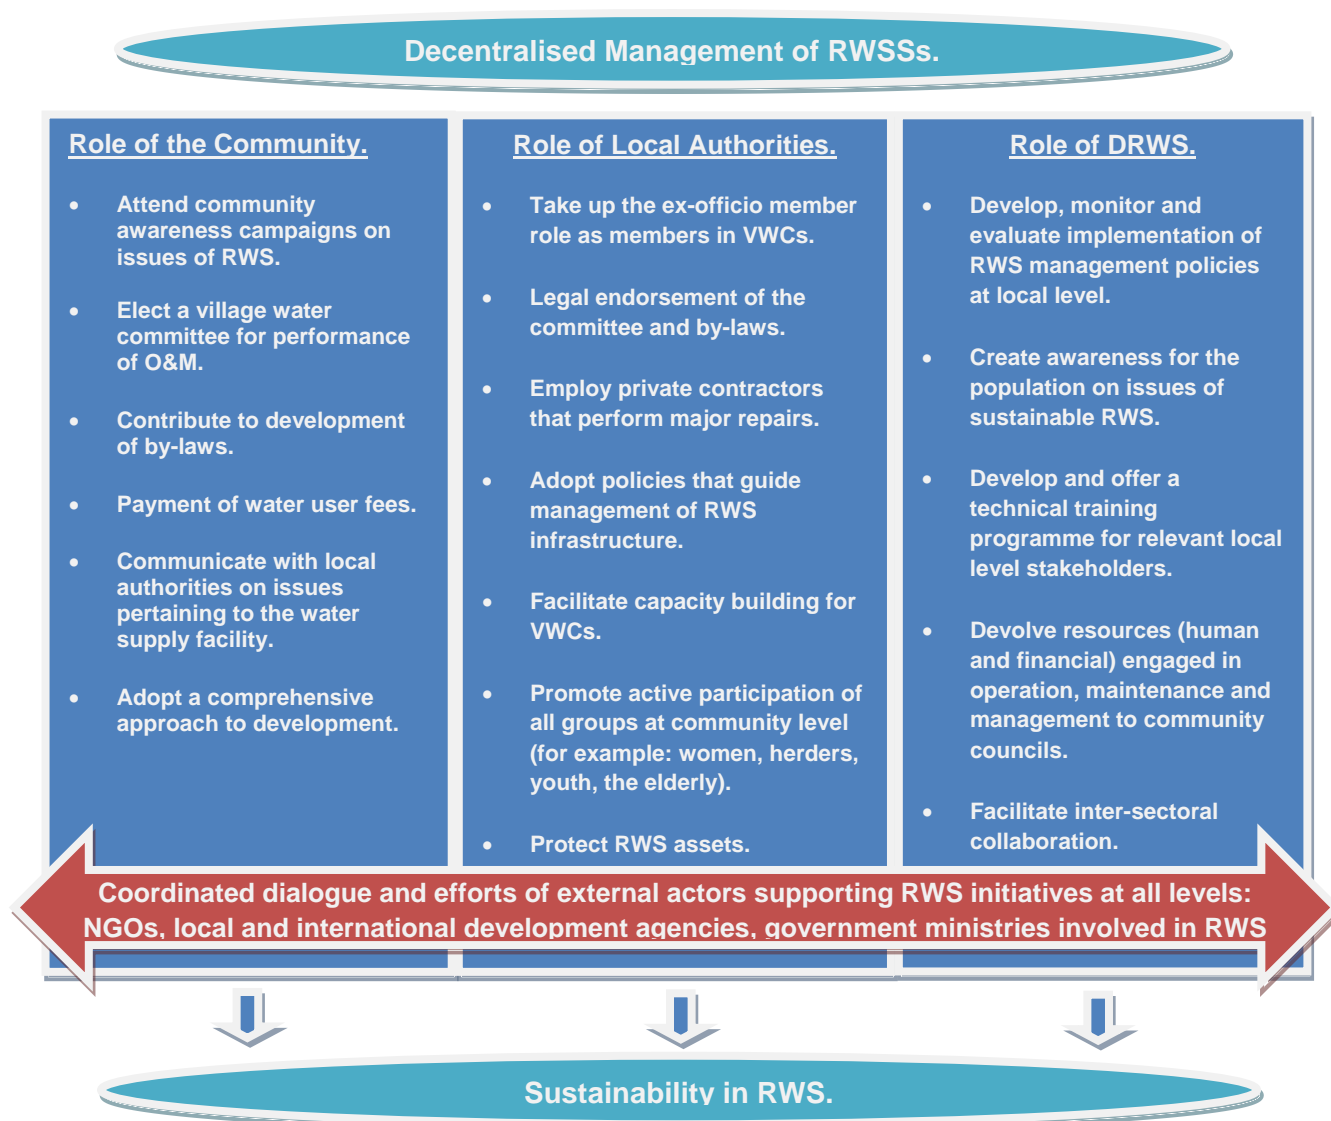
Decentralised Management of RWSSs.

Role of the Community.

- Attend community awareness campaigns on issues of RWS.
- Elect a village water committee for performance of O&M.
- Contribute to development of by-laws.
- Payment of water user fees.
- Communicate with local authorities on issues pertaining to the water supply facility.
- Adopt a comprehensive approach to development.

Role of Local Authorities.

- Take up the ex-officio member role as members in VWCs.
- Legal endorsement of the committee and by-laws.
- Employ private contractors that perform major repairs.
- Adopt policies that guide management of RWS infrastructure.
- Facilitate capacity building for VWCs.
- Promote active participation of all groups at community level (for example: women, herders, youth, the elderly).
- Protect RWS assets.

Role of DRWS.

- Develop, monitor and evaluate implementation of RWS management policies at local level.
- Create awareness for the population on issues of sustainable RWS.
- Develop and offer a technical training programme for relevant local level stakeholders.
- Devolve resources (human and financial) engaged in operation, maintenance and management to community councils.
- Facilitate inter-sectoral collaboration.

Coordinated dialogue and efforts of external actors supporting RWS initiatives at all levels: NGOs, local and international development agencies, government ministries involved in RWS

Sustainability in RWS.